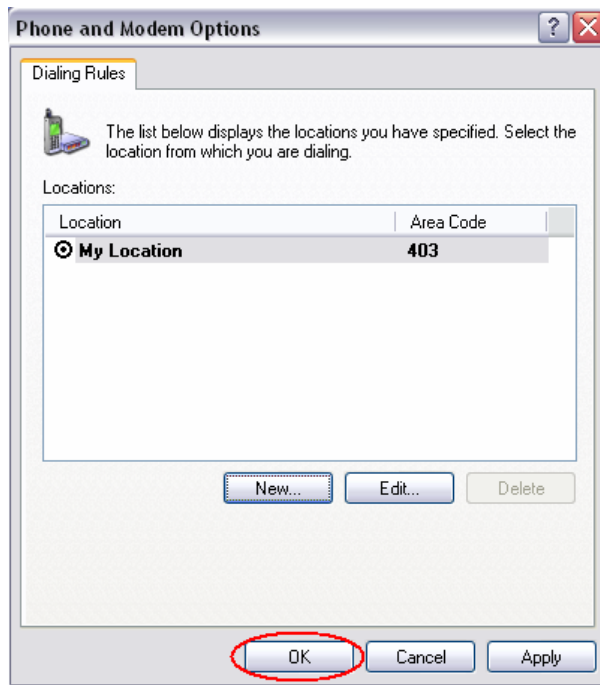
Phone and Modem Options

Dialing Rules

The list below displays the locations you have specified. Select the location from which you are dialing.

Locations:

| Location | Area Code |
|---|---|
| My Location | 403 |

New...

Edit...

Delete

OK

Cancel

Apply